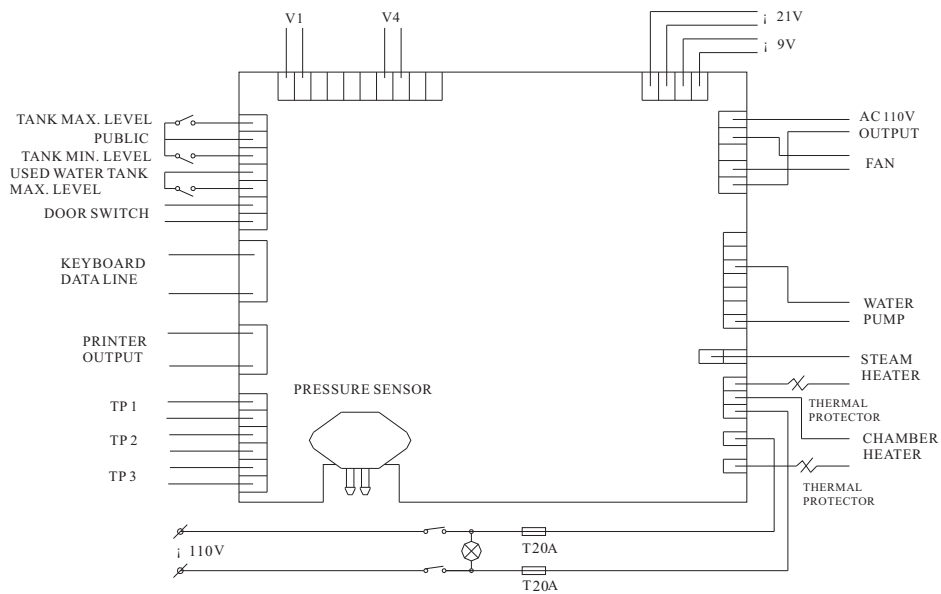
V1
V4
¡ 21V
¡ 9V
TANK MAX. LEVEL
PUBLIC
TANK MIN. LEVEL
USED WATER TANK MAX. LEVEL
DOOR SWITCH
KEYBOARD DATA LINE
PRINTER OUTPUT
TP 1
TP 2
TP 3
PRESSURE SENSOR
AC 110V OUTPUT
FAN
WATER PUMP
STEAM HEATER
THERMAL PROTECTOR
CHAMBER HEATER
THERMAL PROTECTOR
¡ 110V
T20A
T20A